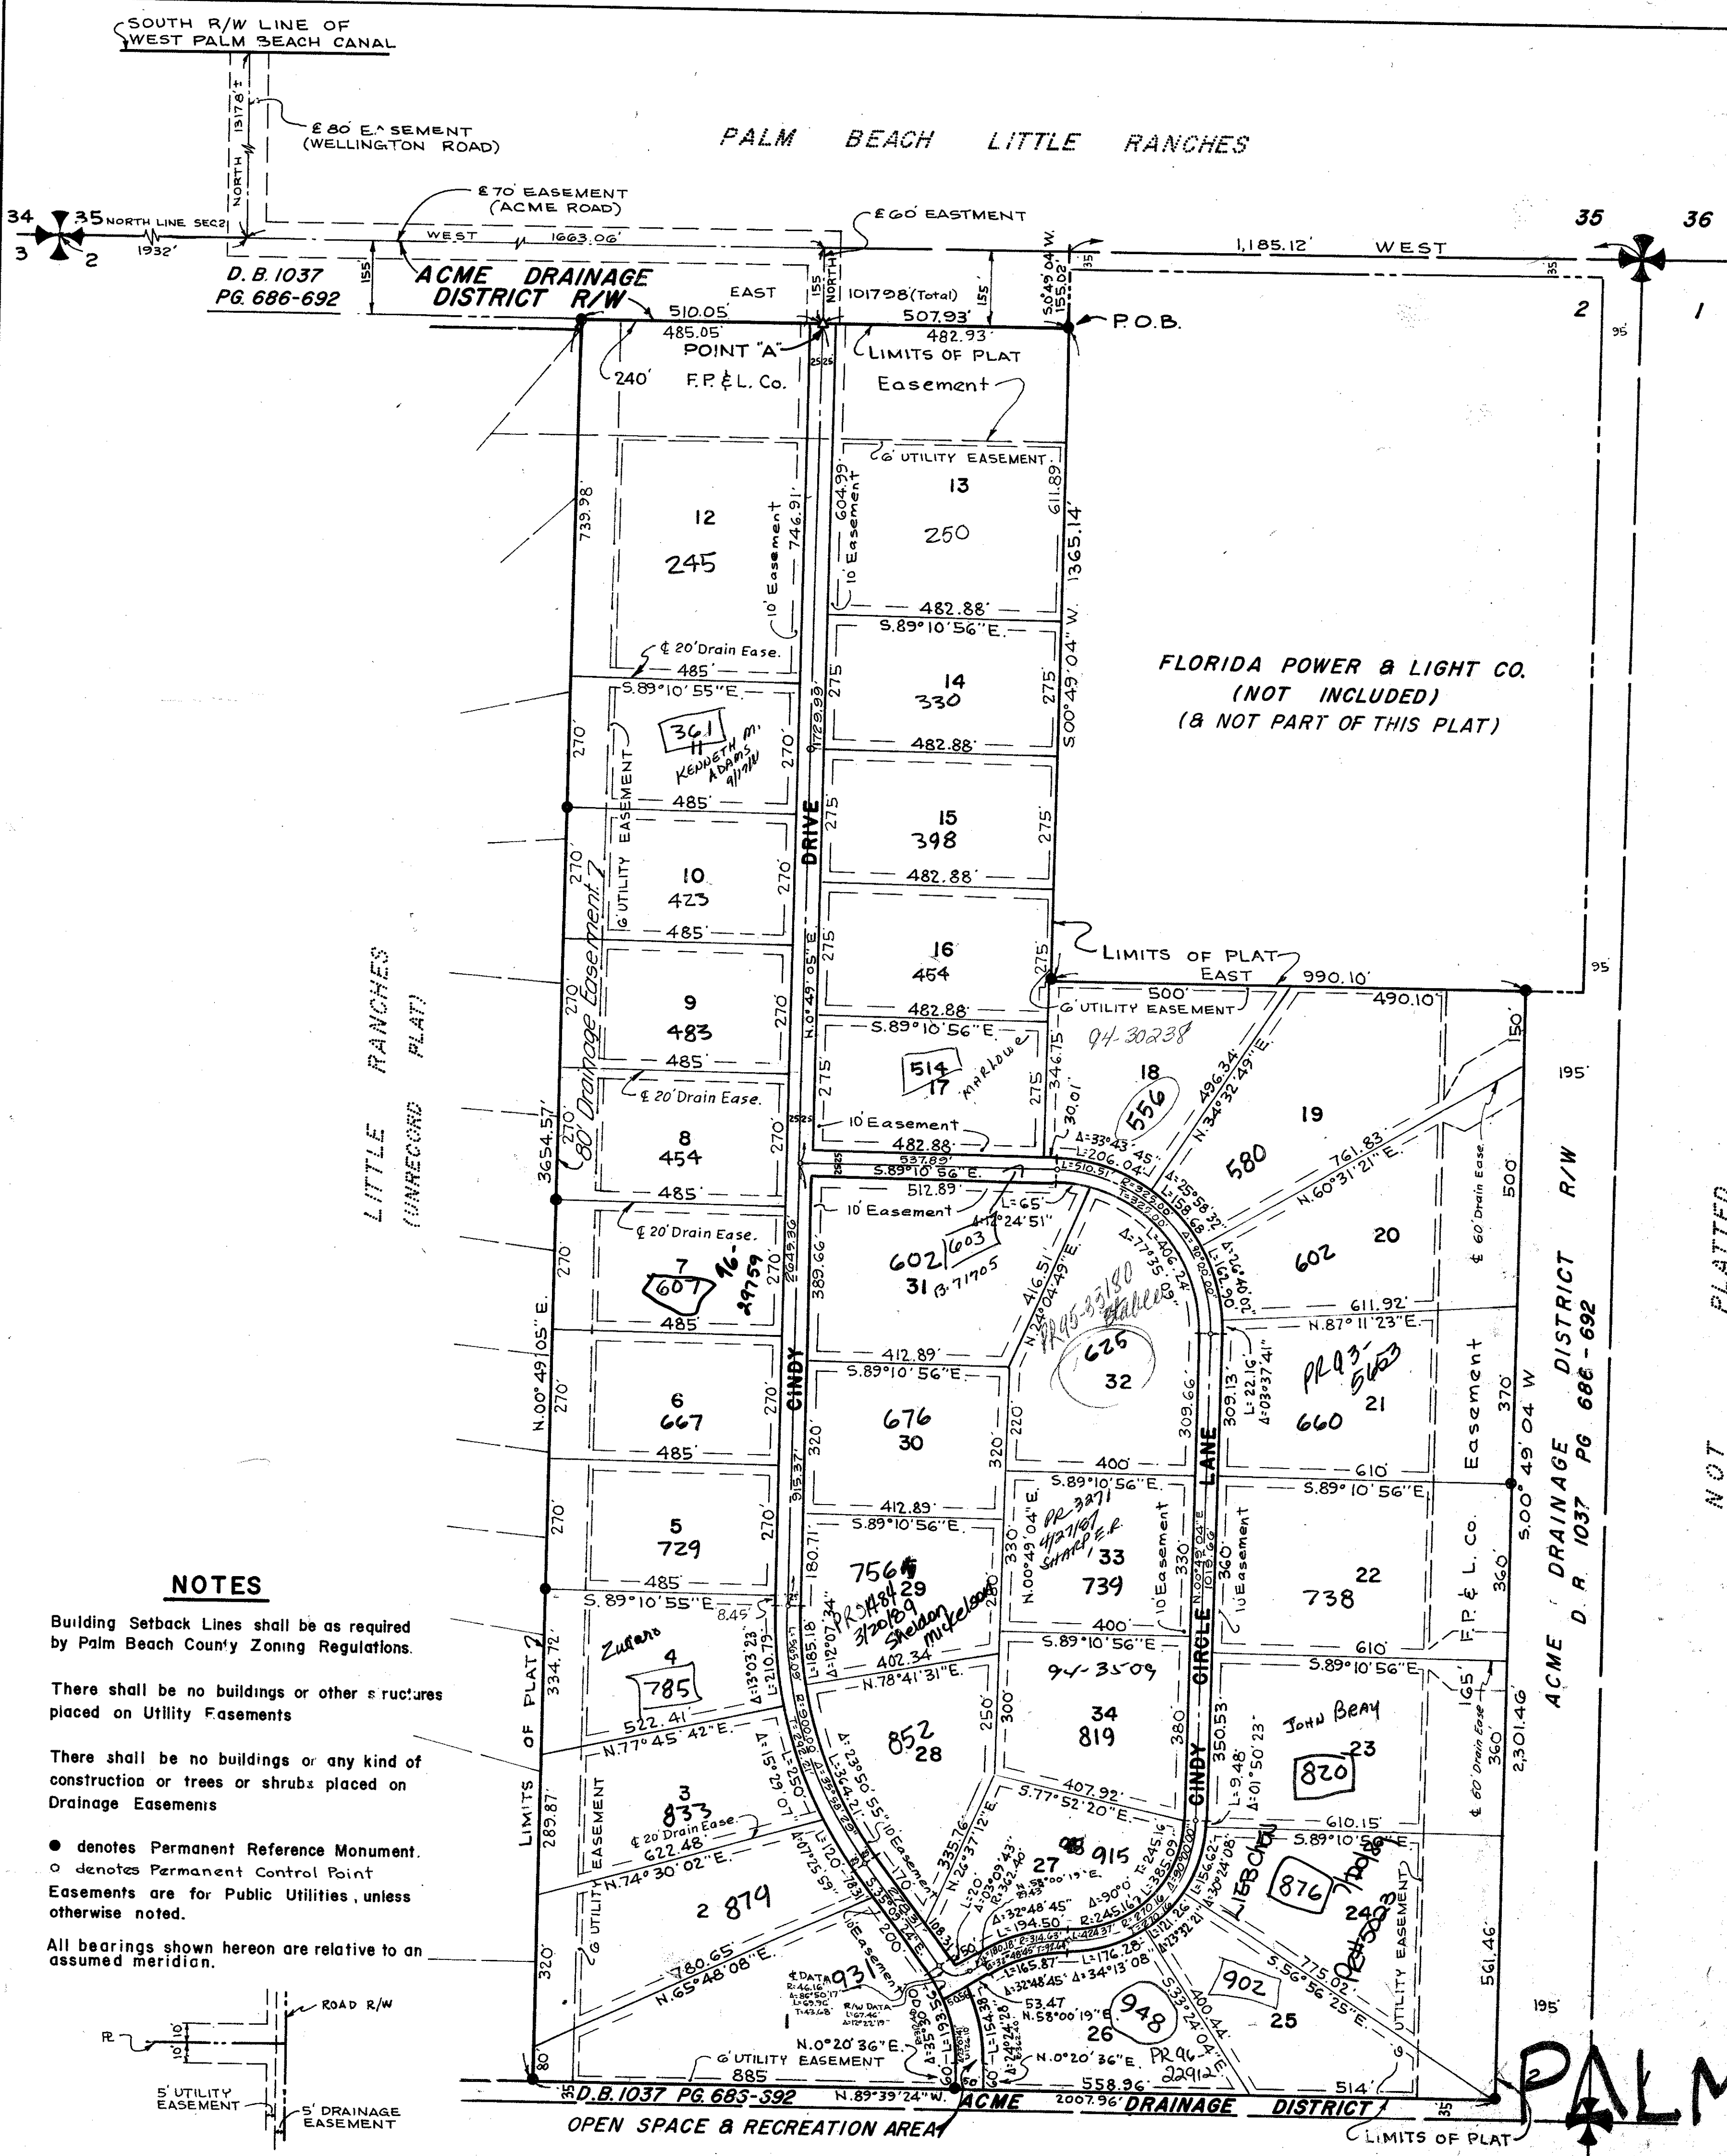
SOUTH R/W LINE OF WEST PALM BEACH CANAL

NORTH 1317.8'±

℄ 80' EASEMENT (WELLINGTON ROAD)

PALM BEACH LITTLE RANCHES

℄ 70' EASEMENT (ACME ROAD)

℄ 60' EASTMENT

34 35 NORTH LINE SEC.2 3 2 1932'

WEST 1663.06'

D.B. 1037 PG. 686-692

155'

ACME DRAINAGE DISTRICT R/W

EAST 510.05' 485.05'

155' NORTH

1017.98'(Total) 507.93' 482.93'

155'

S.0°49'04"W. 155.02'

1,185.12' WEST

35 36

2 1

P.O.B.

POINT "A"

240'

F.P.&L. Co.

LIMITS OF PLAT

Easement

6' UTILITY EASEMENT

12 245

739.98

746.91'

10' Easement

604.99'

10' Easement

13 250

611.89'

1365.14'

482.88'

S.89°10'56"E.

℄ 20' Drain Ease.

485'

S.89°10'55"E.

FLORIDA POWER & LIGHT CO. (NOT INCLUDED) (& NOT PART OF THIS PLAT)

14 330

275'

S.00°49'04"W.

361 11 KENNETH M. ADAMS 9/1/86

270'

6' UTILITY EASEMENT

1729.99'

482.88'

485'

DRIVE

15 398

10 423

482.88'

270'

16 454

LIMITS OF PLAT

EAST 990.10'

500' 490.10'

6' UTILITY EASEMENT

94-30238

9 483

N.0°49'05"E.

482.88'

S.89°10'56"E.

514 17 Marlowe

346.75'

80' Drainage Easement

LITTLE RANCHES (UNRECORD PLAT)

18 556

496.34'

N.34°32'49"E.

19

195'

150'

8 454

℄ 20' Drain Ease.

10' Easement

482.88'

537.89'

30.01'

3654.57'

S.89°10'56"E.

512.89'

Δ=33°43'45"

L=206.04'

580

761.83'

N.60°31'21"E.

20

500

10' Easement

L=65'

Δ=12°24'51"

℄ 20' Drain Ease.

7 607

96-29759

2049.36'

389.66'

602 603 31 (3.71705)

416.51'

N.24°04'49"E.

PR95-35180 Kabler

625 32

602

611.92'

N.87°11'23"E.

℄ 60' Drain Ease

ACME DRAINAGE DISTRICT R/W D.R. 1037 PG 686-692

NOT PLATTED

485'

412.89'

S.89°10'56"E.

N.00°49'05"E.

6 667

CINDY

676 30

320'

220'

309.66'

LANE

309.13'

L=22.16' Δ=03°37'41"

PR93-5653

21 660

370

Easement

S.00°49'04"W

485'

400'

S.89°10'56"E.

610'

S.89°10'56"E.

5 729

915.37'

180.71'

412.89'

S.89°10'56"E.

756 29

PR3271 4/27/87 SHARPER

33 739

10' Easement

330'

360'

10' Easement

22 738

360'

F.P.&L. Co.

NOTES

Building Setback Lines shall be as required by Palm Beach County Zoning Regulations.

There shall be no buildings or other structures placed on Utility Easements

There shall be no buildings or any kind of construction or trees or shrubs placed on Drainage Easements

● denotes Permanent Reference Monument.
○ denotes Permanent Control Point

Easements are for Public Utilities, unless otherwise noted.

All bearings shown hereon are relative to an assumed meridian.

485'

S.89°10'55"E.

8.45'

Zuraro

4 785

334.72'

LIMITS OF PLAT

PR3484 3/20/89 Sheldon Mickelson

402.34

N.78°41'31"E.

400'

S.89°10'56"E.

94-35509

610'

S.89°10'56"E.

2,301.46'

165'

CIRCLE

522.41'

N.77°45'42"E.

852 28

250'

300'

34 819

380'

350.53'

L=9.48' Δ=01°50'23"

JOHN BRAY

820 23

360'

℄ 60' Drain Ease

3 833

℄ 20' Drain Ease.

622.48'

N.74°30'02"E.

289.87'

407.92'

S.77°52'20"E.

CINDY

610.15'

S.89°10'56"E.

335.76'

N.26°37'12"E.

27 915

L=245.16'

LIEBCHUTZ

876

2 879

N.65°48'08"E.

780.65'

10' Easement

200'

L=194.50'

L=176.28'

L=165.87'

Δ=32°48'45"

Δ=34°13'08"

53.47 N.58°00'19"E.

26 948

902 25

775.02'

S.56°56'25"E.

UTILITY EASEMENT

561.46'

195'

℄ DATA R=46.16' Δ=86°50'17" L=69.96' T=43.68'

R/W DATA L=67.46' Δ=12°22'19"

931

1

N.0°20'36"E.

6' UTILITY EASEMENT

885'

N.0°20'36"E.

PR96-22912

558.96'

514'

320'

80'

35

D.B. 1037 PG. 685-592

N.89°39'24"W.

ACME

2007.96'

DRAINAGE DISTRICT

35

OPEN SPACE & RECREATION AREA

LIMITS OF PLAT

PALM

ROAD R/W

10' 10'

5' UTILITY EASEMENT

5' DRAINAGE EASEMENT